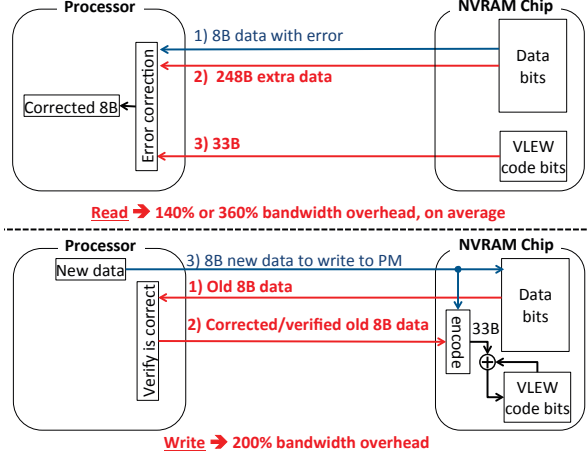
Processor

NVRAM Chip

1) 8B data with error

Data bits

2) 248B extra data

Corrected 8B

Error correction

3) 33B

VLEW code bits

Read ➔ 140% or 360% bandwidth overhead, on average

Processor

NVRAM Chip

New data

3) 8B new data to write to PM

1) Old 8B data

Data bits

Verify is correct

2) Corrected/verified old 8B data

encode

33B

$\oplus$

VLEW code bits

Write ➔ 200% bandwidth overhead